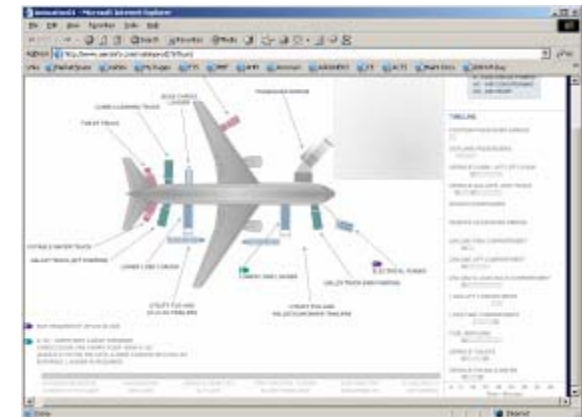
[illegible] - Microsoft Internet Explorer

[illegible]

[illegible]

CABIN CLEANING TRUCK

TOILET TRUCK

BULK CARGO LOADER

PASSENGER BRIDGE

TIMELINE

POTABLE WATER TRUCK

GALLEY TRUCK (AFT PORTSIDE)

LOWER LOBE LOADER

CARGO LOWER DECK

ELECTRICAL POWER

UTILITY FUEL AND TOW TRUCK

GALLEY TRUCK (FWD PORTSIDE)

CARGO TUG AND TRAILERS

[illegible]

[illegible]

Done

Internet